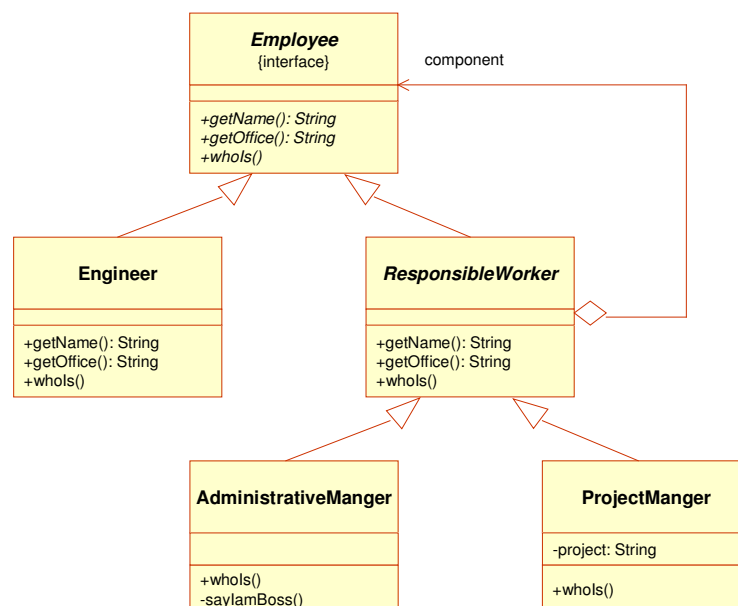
Employee
{interface}

+getName(): String
+getOffice(): String
+whoIs()

component

Engineer

+getName(): String
+getOffice(): String
+whoIs()

ResponsibleWorker

+getName(): String
+getOffice(): String
+whoIs()

AdministrativeManger

+whoIs()
-sayIamBoss()

ProjectManger

-project: String

+whoIs()